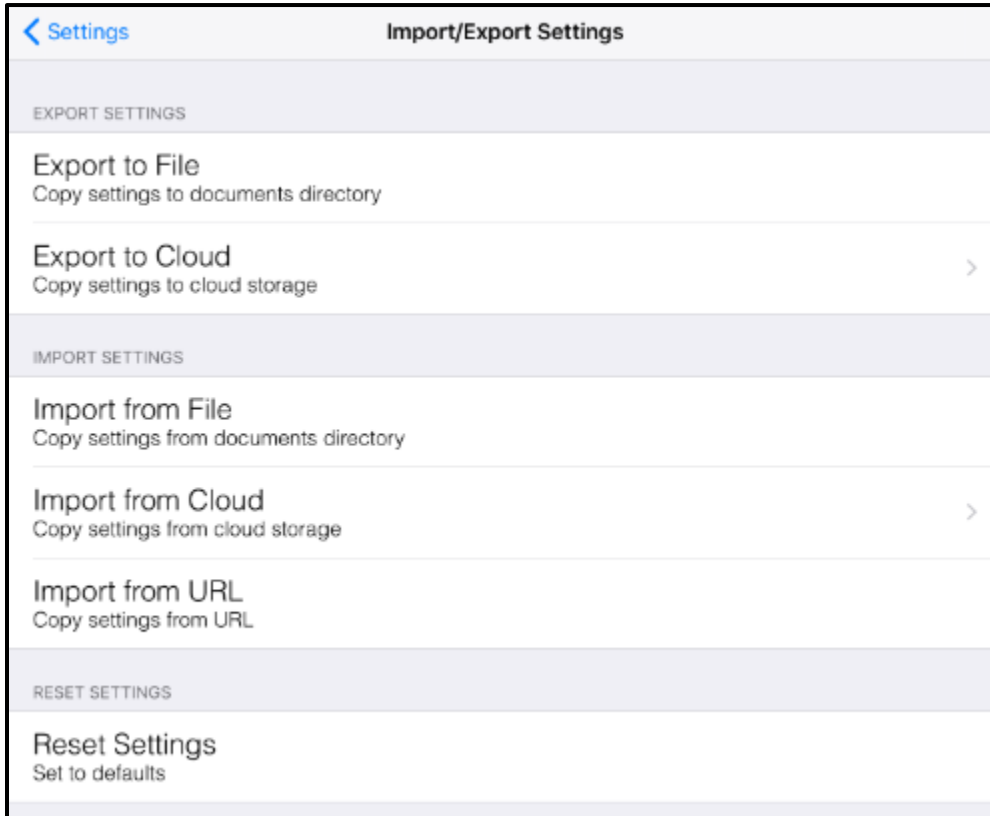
Settings

Import/Export Settings

EXPORT SETTINGS

Export to File
Copy settings to documents directory

Export to Cloud
Copy settings to cloud storage

IMPORT SETTINGS

Import from File
Copy settings from documents directory

Import from Cloud
Copy settings from cloud storage

Import from URL
Copy settings from URL

RESET SETTINGS

Reset Settings
Set to defaults